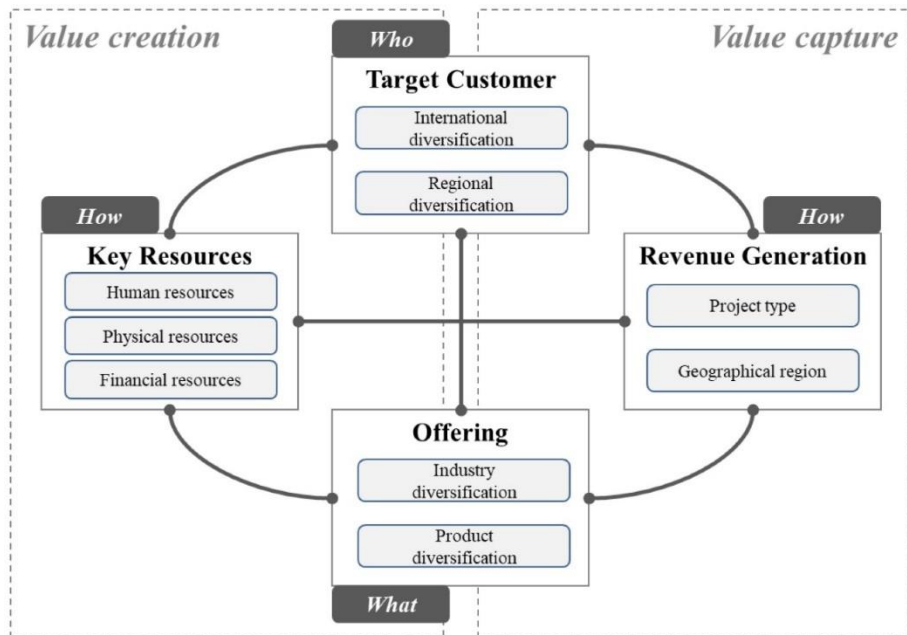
Value creation

Value capture

Who

Target Customer

International diversification

Regional diversification

How

Key Resources

Human resources

Physical resources

Financial resources

How

Revenue Generation

Project type

Geographical region

Offering

Industry diversification

Product diversification

What